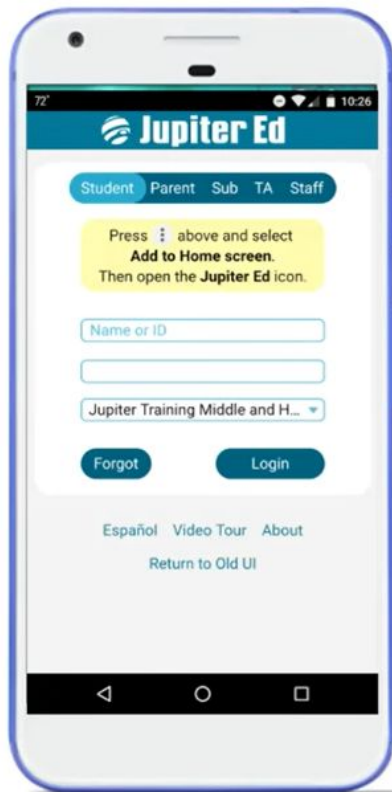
72°

10:26

Jupiter Ed

Student Parent Sub TA Staff

Press ⋮ above and select **Add to Home screen**. Then open the **Jupiter Ed** icon.

Name or ID

Jupiter Training Middle and H...

Forgot

Login

Español Video Tour About

Return to Old UI